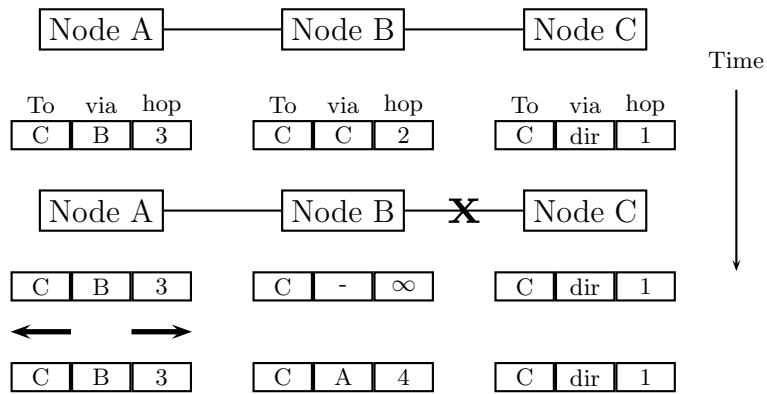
Node A Node B Node C

Time

| To | via | hop |
|---|---|---|
| C | B | 3 |

| To | via | hop |
|---|---|---|
| C | C | 2 |

| To | via | hop |
|---|---|---|
| C | dir | 1 |

Node A Node B X Node C

| C | B | 3 |
|---|---|---|

| C | - | $\infty$ |
|---|---|---|

| C | dir | 1 |
|---|---|---|

| C | B | 3 |
|---|---|---|

| C | A | 4 |
|---|---|---|

| C | dir | 1 |
|---|---|---|